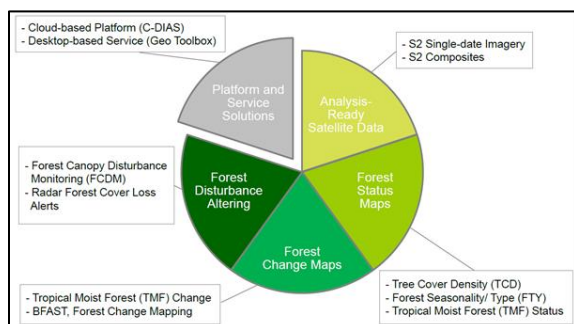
- Cloud-based Platform (C-DIAS)
- Desktop-based Service (Geo Toolbox)

- S2 Single-date Imagery
- S2 Composites

Platform and Service Solutions

Analysis-Ready Satellite Data

- Forest Canopy Disturbance Monitoring (FCDM)
- Radar Forest Cover Loss Alerts

Forest Disturbance Altering

Forest Status Maps

Forest Change Maps

- Tree Cover Density (TCD)
- Forest Seasonality/ Type (FTY)
- Tropical Moist Forest (TMF) Status

- Tropical Moist Forest (TMF) Change
- BFAST, Forest Change Mapping